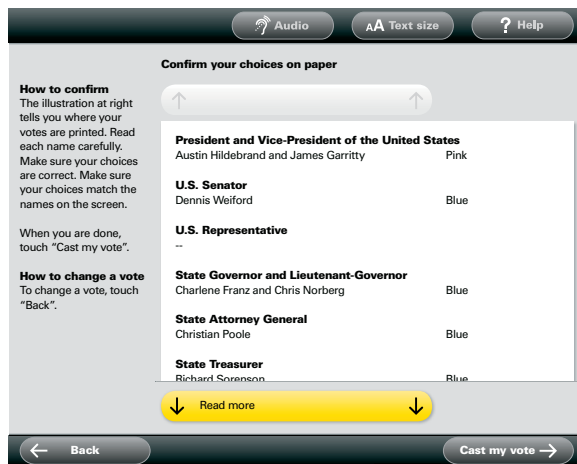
Audio
AA Text size
? Help

How to confirm
The illustration at right tells you where your votes are printed. Read each name carefully. Make sure your choices are correct. Make sure your choices match the names on the screen.

When you are done, touch "Cast my vote".

How to change a vote
To change a vote, touch "Back".

Confirm your choices on paper

President and Vice-President of the United States
Austin Hildebrand and James Garritty Pink

U.S. Senator
Dennis Weiford Blue

U.S. Representative
--

State Governor and Lieutenant-Governor
Charlene Franz and Chris Norberg Blue

State Attorney General
Christian Poole Blue

State Treasurer
Richard Sorenson Blue

Read more

Back

Cast my vote